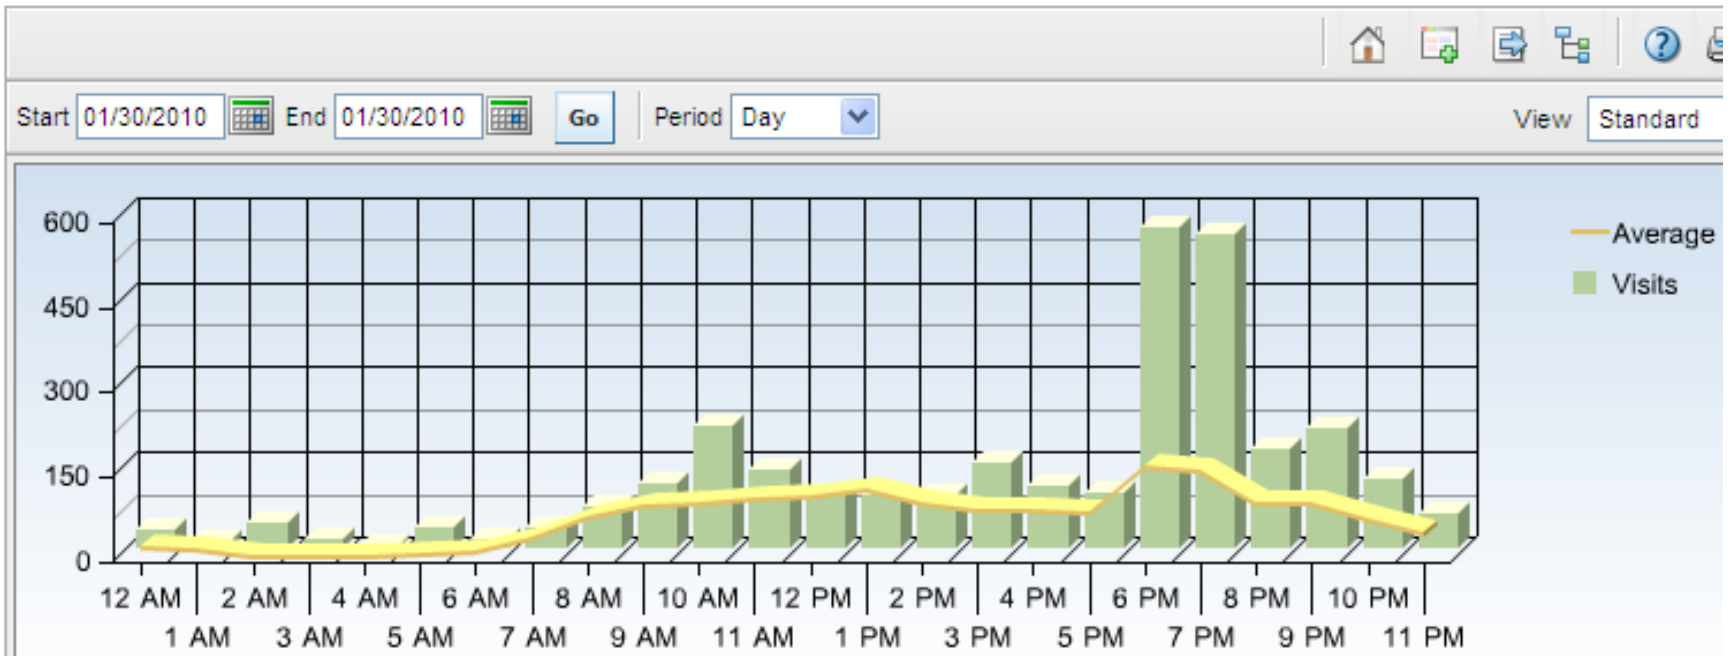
Start 01/30/2010 End 01/30/2010 Go Period Day View Standard

600
450
300
150
0

12 AM 2 AM 4 AM 6 AM 8 AM 10 AM 12 PM 2 PM 4 PM 6 PM 8 PM 10 PM
1 AM 3 AM 5 AM 7 AM 9 AM 11 AM 1 PM 3 PM 5 PM 7 PM 9 PM 11 PM

Average
Visits